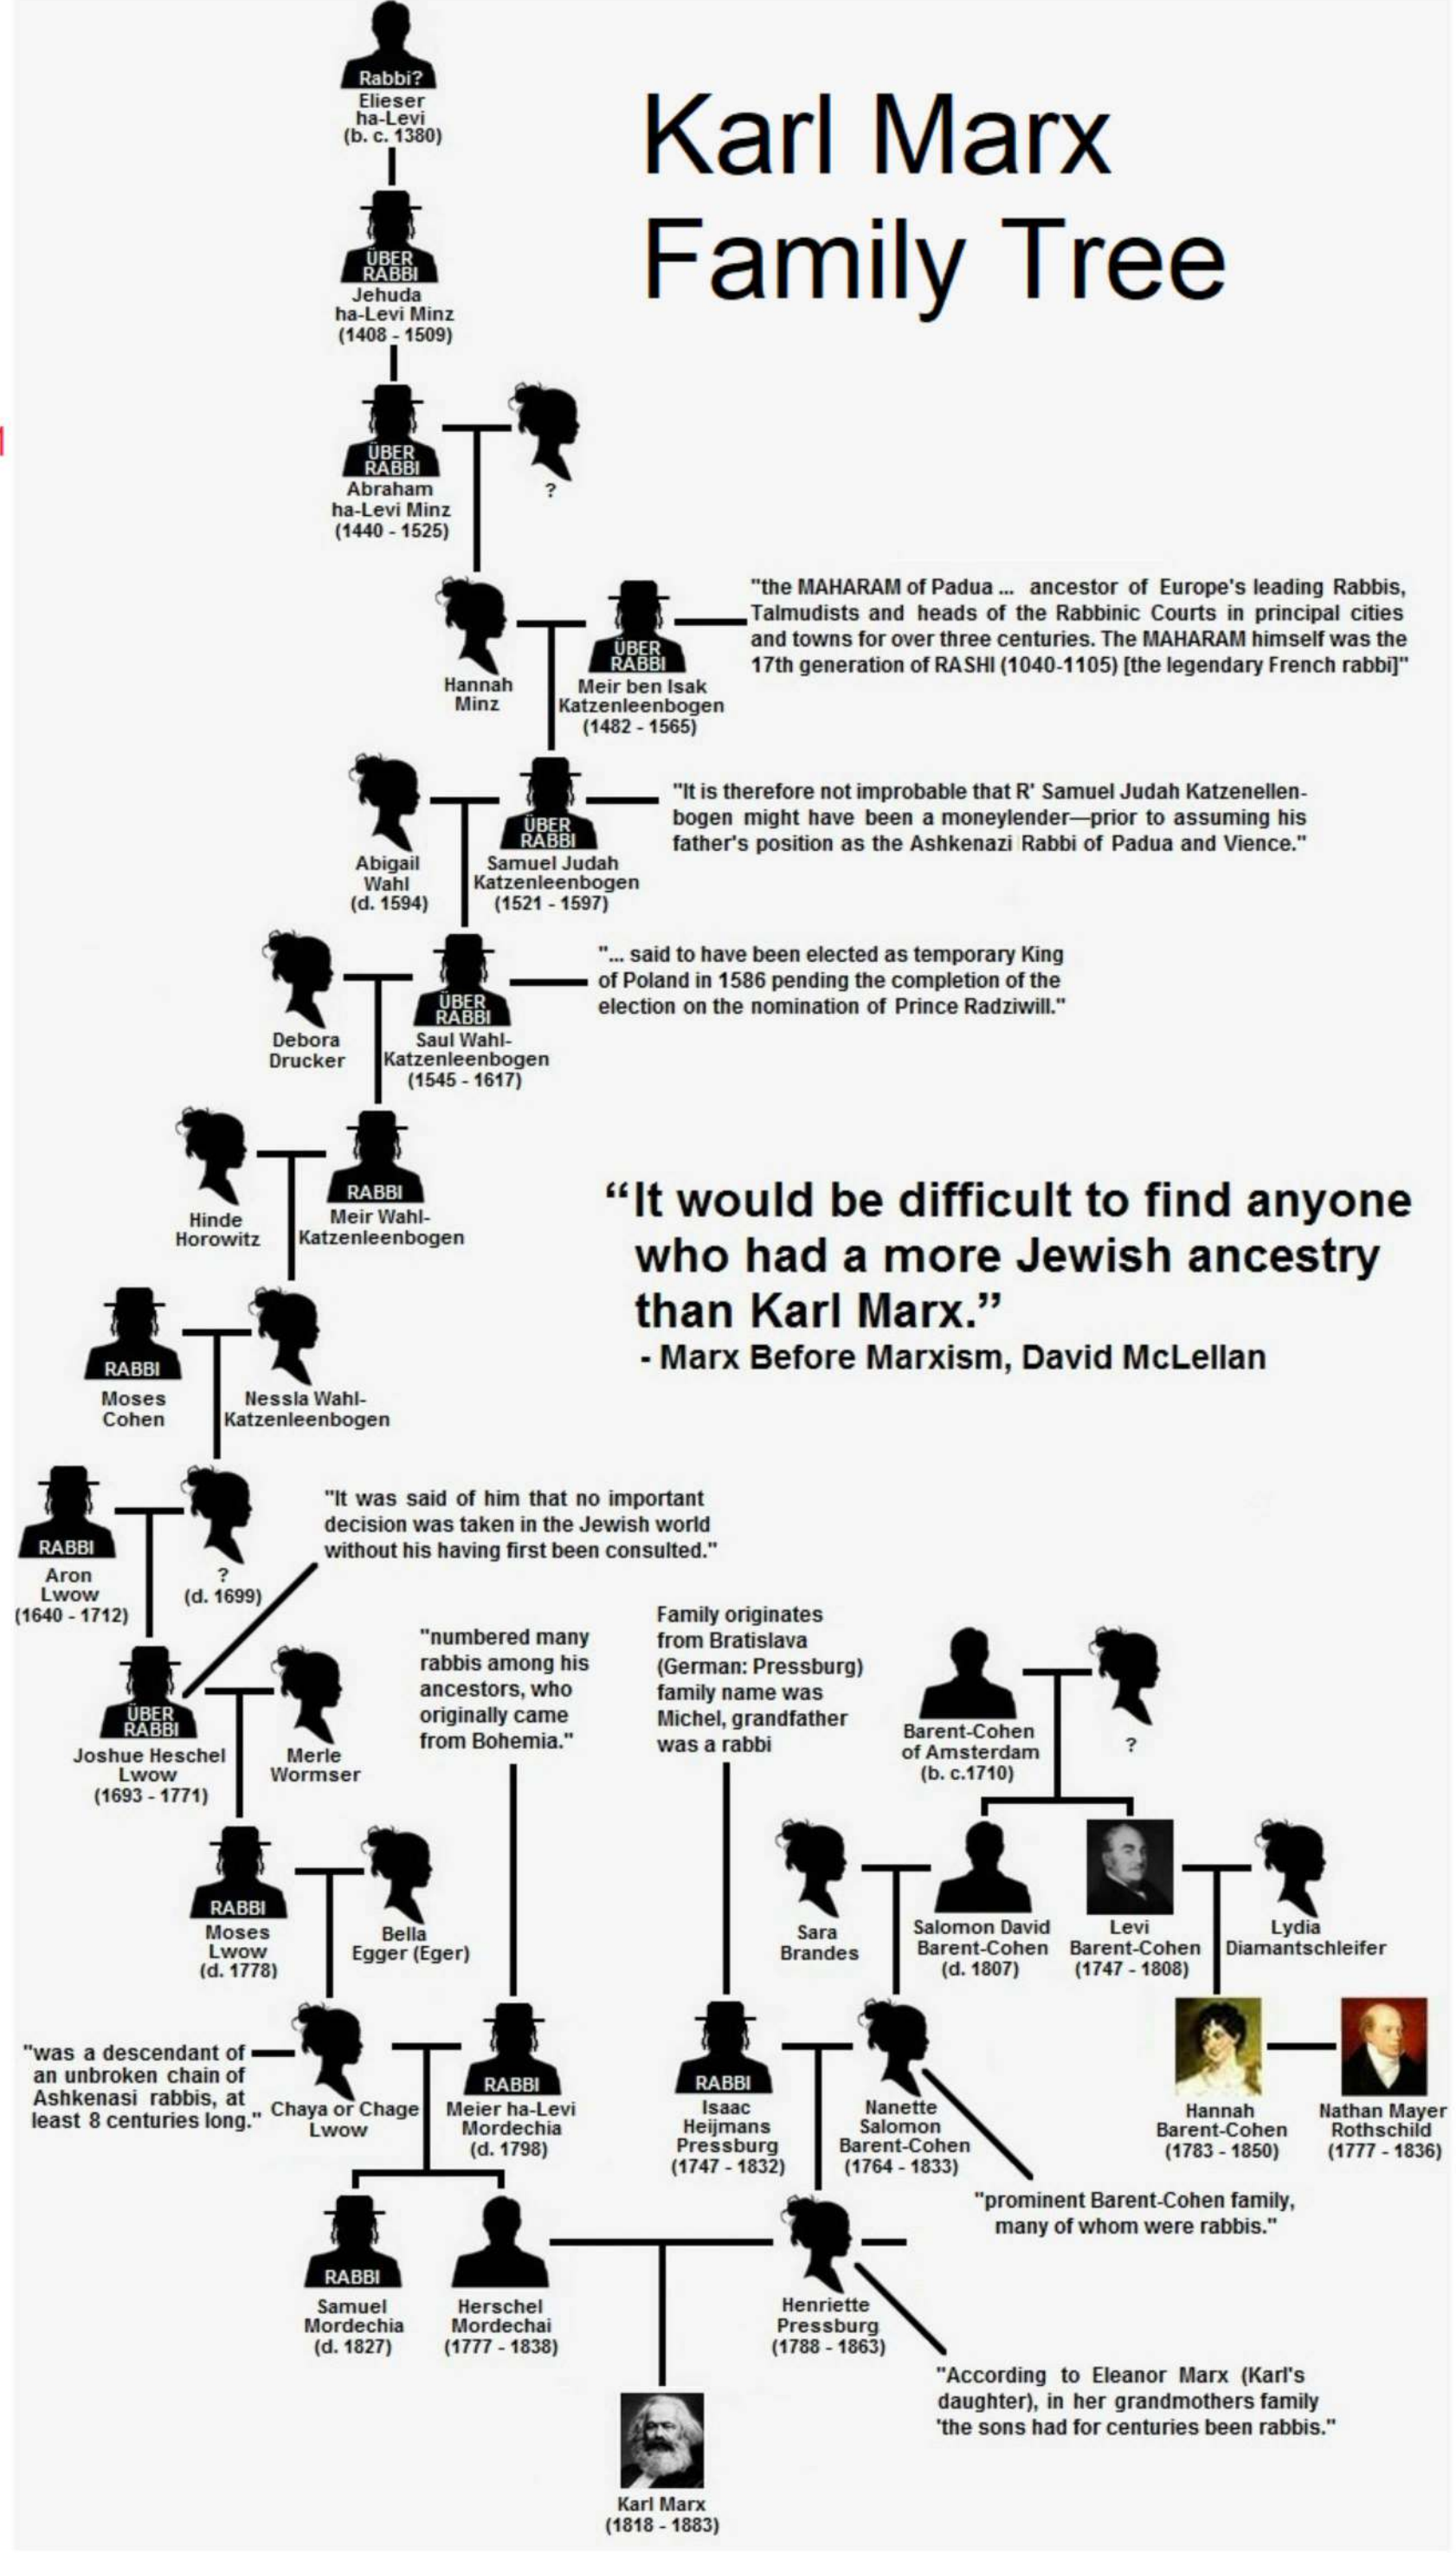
Karl Marx
Family Tree

Rabbi?
Elieser ha-Levi (b. c. 1380)

ÜBER RABBI
Jehuda ha-Levi Minz (1408 - 1509)

ÜBER RABBI
Abraham ha-Levi Minz (1440 - 1525)

?

Hannah Minz

ÜBER RABBI
Meir ben Isak Katzenleenbogen (1482 - 1565)

"the MAHARAM of Padua ... ancestor of Europe's leading Rabbis, Talmudists and heads of the Rabbinic Courts in principal cities and towns for over three centuries. The MAHARAM himself was the 17th generation of RASHI (1040-1105) [the legendary French rabbi]"

Abigail Wahl (d. 1594)

ÜBER RABBI
Samuel Judah Katzenleenbogen (1521 - 1597)

"It is therefore not improbable that R' Samuel Judah Katzenellenbogen might have been a moneylender—prior to assuming his father's position as the Ashkenazi Rabbi of Padua and Vience."

Debora Drucker

ÜBER RABBI
Saul Wahl-Katzenleenbogen (1545 - 1617)

"... said to have been elected as temporary King of Poland in 1586 pending the completion of the election on the nomination of Prince Radziwill."

Hinde Horowitz

RABBI
Meir Wahl-Katzenleenbogen

"It would be difficult to find anyone who had a more Jewish ancestry than Karl Marx."
- Marx Before Marxism, David McLellan

RABBI
Moses Cohen

Nessla Wahl-Katzenleenbogen

RABBI
Aron Lwow (1640 - 1712)

? (d. 1699)

"It was said of him that no important decision was taken in the Jewish world without his having first been consulted."

ÜBER RABBI
Joshue Heschel Lwow (1693 - 1771)

Merle Wormser

"numbered many rabbis among his ancestors, who originally came from Bohemia."

Family originates from Bratislava (German: Pressburg) family name was Michel, grandfather was a rabbi

Barent-Cohen of Amsterdam (b. c.1710)

?

RABBI
Moses Lwow (d. 1778)

Bella Egger (Eger)

Sara Brandes

Salomon David Barent-Cohen (d. 1807)

Levi Barent-Cohen (1747 - 1808)

Lydia Diamantschleifer

"was a descendant of an unbroken chain of Ashkenasi rabbis, at least 8 centuries long."

Chaya or Chage Lwow

RABBI
Meier ha-Levi Mordechia (d. 1798)

RABBI
Isaac Heijmans Pressburg (1747 - 1832)

Nanette Salomon Barent-Cohen (1764 - 1833)

Hannah Barent-Cohen (1783 - 1850)

Nathan Mayer Rothschild (1777 - 1836)

"prominent Barent-Cohen family, many of whom were rabbis."

RABBI
Samuel Mordechia (d. 1827)

Herschel Mordechai (1777 - 1838)

Henriette Pressburg (1788 - 1863)

"According to Eleanor Marx (Karl's daughter), in her grandmothers family 'the sons had for centuries been rabbis."

Karl Marx (1818 - 1883)